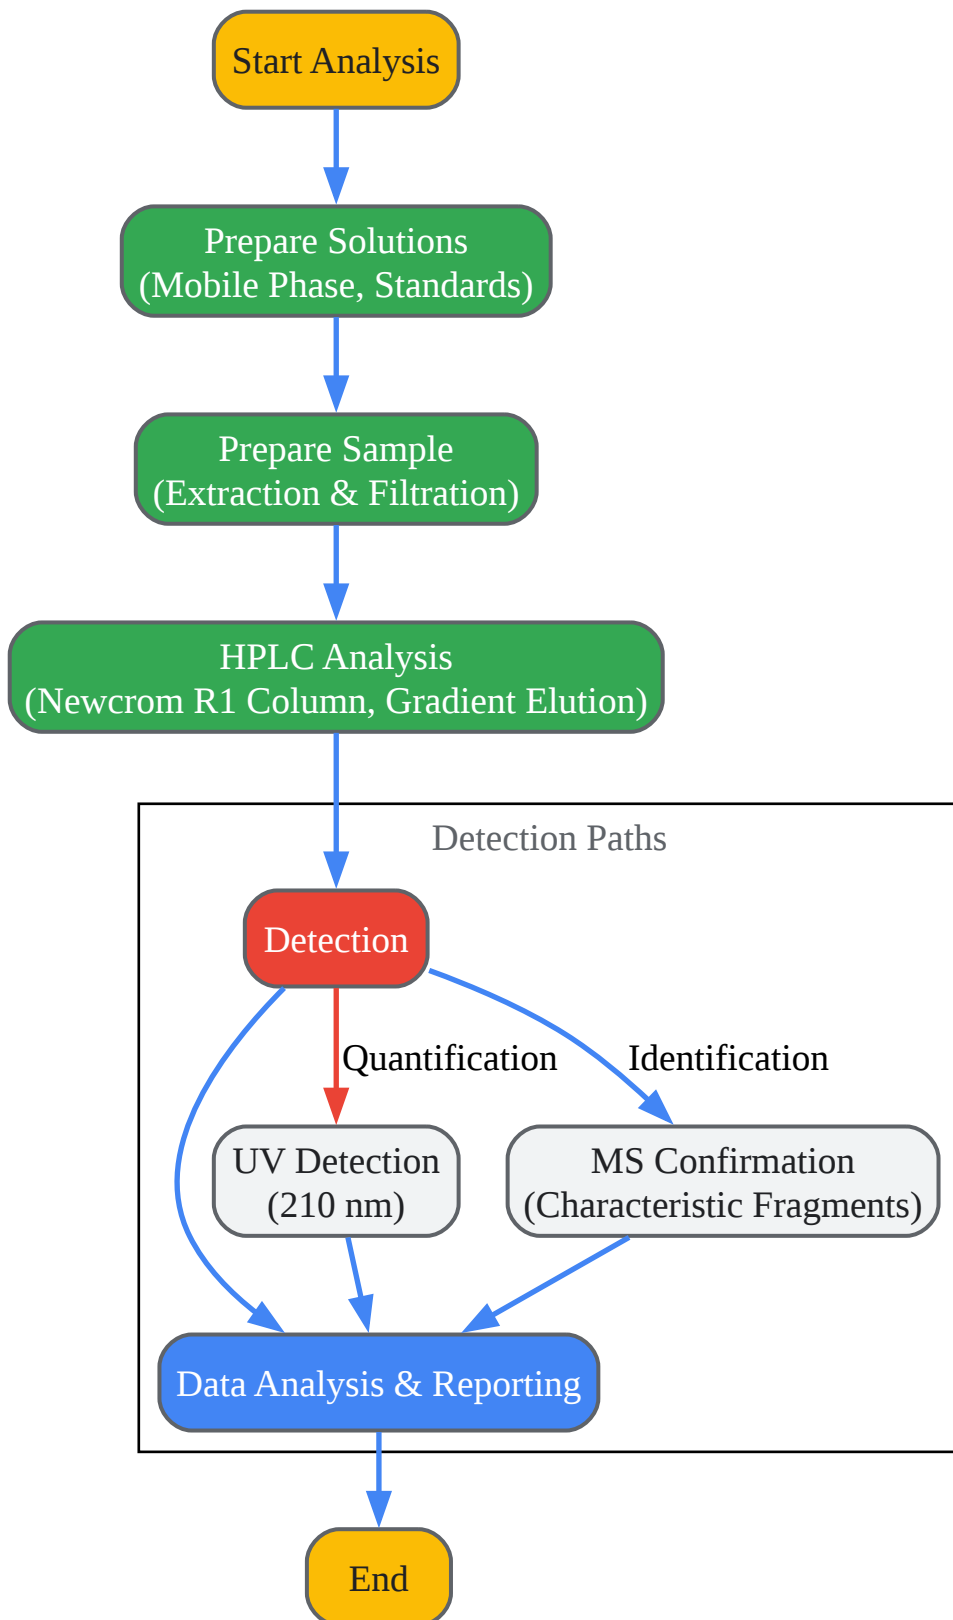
Start Analysis

Prepare Solutions
(Mobile Phase, Standards)

Prepare Sample
(Extraction & Filtration)

HPLC Analysis
(Newcrom R1 Column, Gradient Elution)

Detection Paths

Detection

Quantification

Identification

UV Detection
(210 nm)

MS Confirmation
(Characteristic Fragments)

Data Analysis & Reporting

End